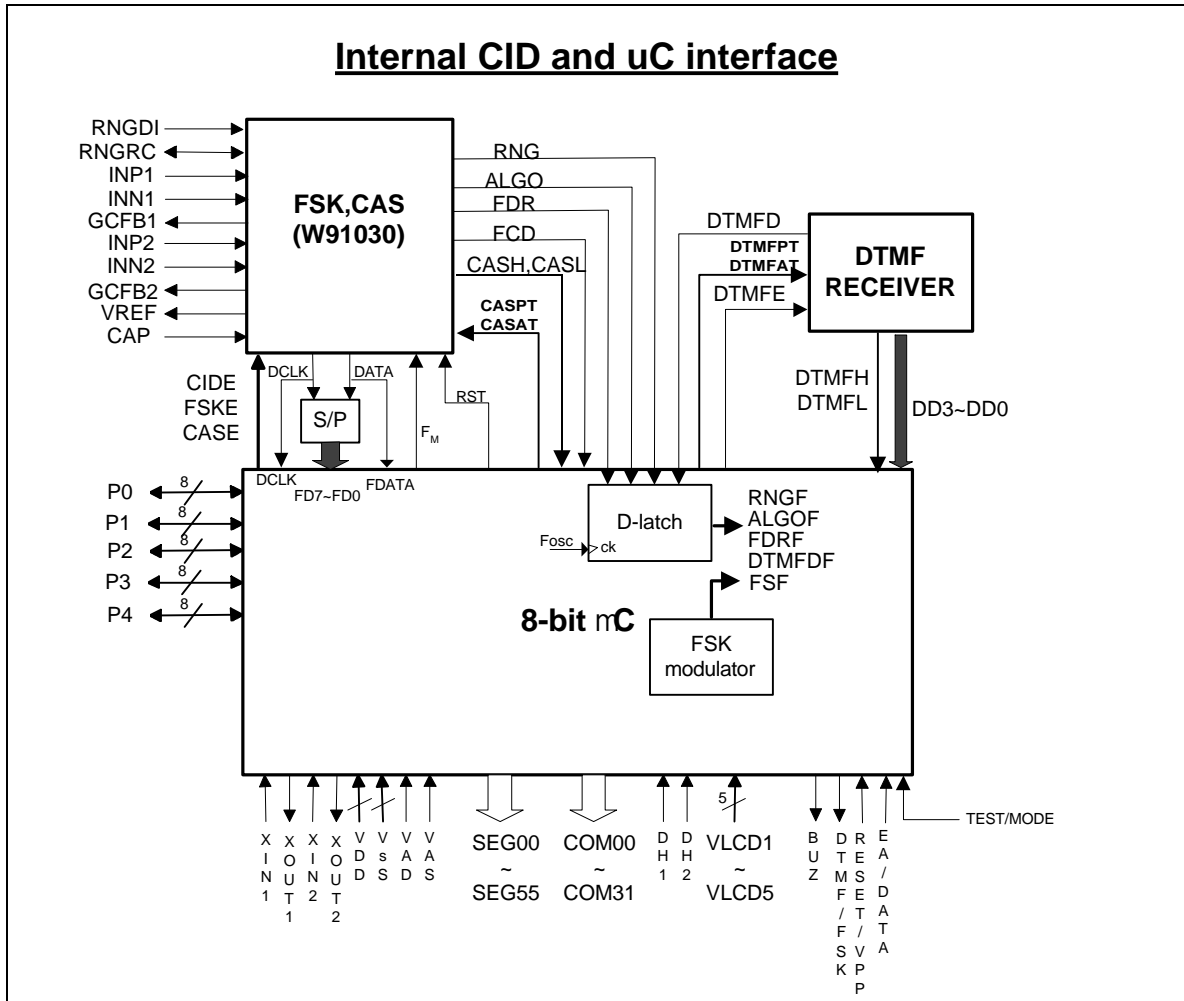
Internal CID and uC interface

RNGDI
RNGRC
INP1
INN1
GCFB1
INP2
INN2
GCFB2
VREF
CAP

FSK,CAS
(W91030)

RNG
ALGO
FDR
FCD
CASH,CASL
CASPT
CASAT

DTMFD
DTMFPT
DTMFAT
DTMFE

DTMF
RECEIVER

DTMFH
DTMFL
DD3~DD0

CIDE
FSKE
CASE

DCLK
DATA
S/P
RST
$F_M$

DCLK
FD7~FD0
FDATA

P0 8
P1 8
P2 8
P3 8
P4 8

D-latch
Fosc
ck

RNGF
ALGOF
FDRF
DTMFDF
FSF

8-bit mC

FSK
modulator

XIN1
XOUT1
XIN2
XOUT2
VDD
VsS
VAD
VAS

SEG00
~
SEG55

COM00
~
COM31

DH1
DH2

5
VLCD1
~
VLCD5

BUZ
DTMF/FSK
RESET/VPP
EA/DATA
TEST/MODE